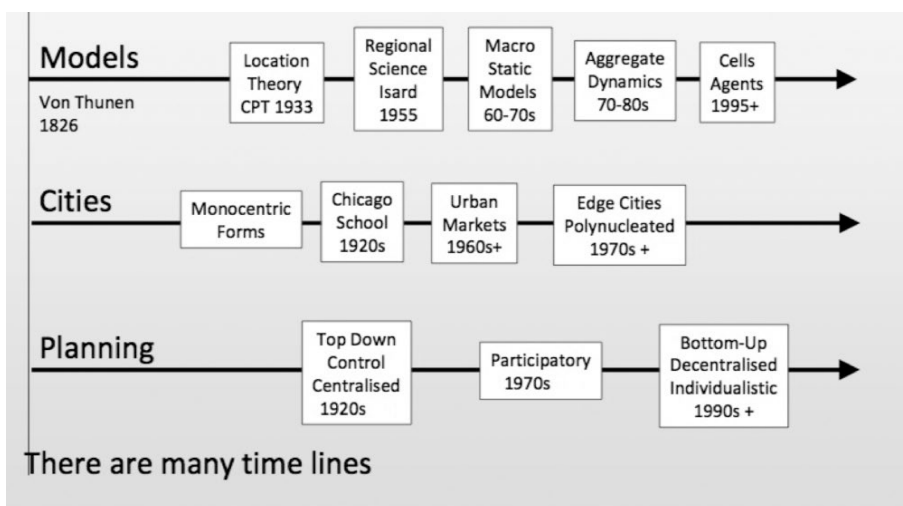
Models

Von Thunen
1826

Location Theory CPT 1933

Regional Science Isard 1955

Macro Static Models 60-70s

Aggregate Dynamics 70-80s

Cells Agents 1995+

Cities

Monocentric Forms

Chicago School 1920s

Urban Markets 1960s+

Edge Cities Polynucleated 1970s +

Planning

Top Down Control Centralised 1920s

Participatory 1970s

Bottom-Up Decentralised Individualistic 1990s +

There are many time lines